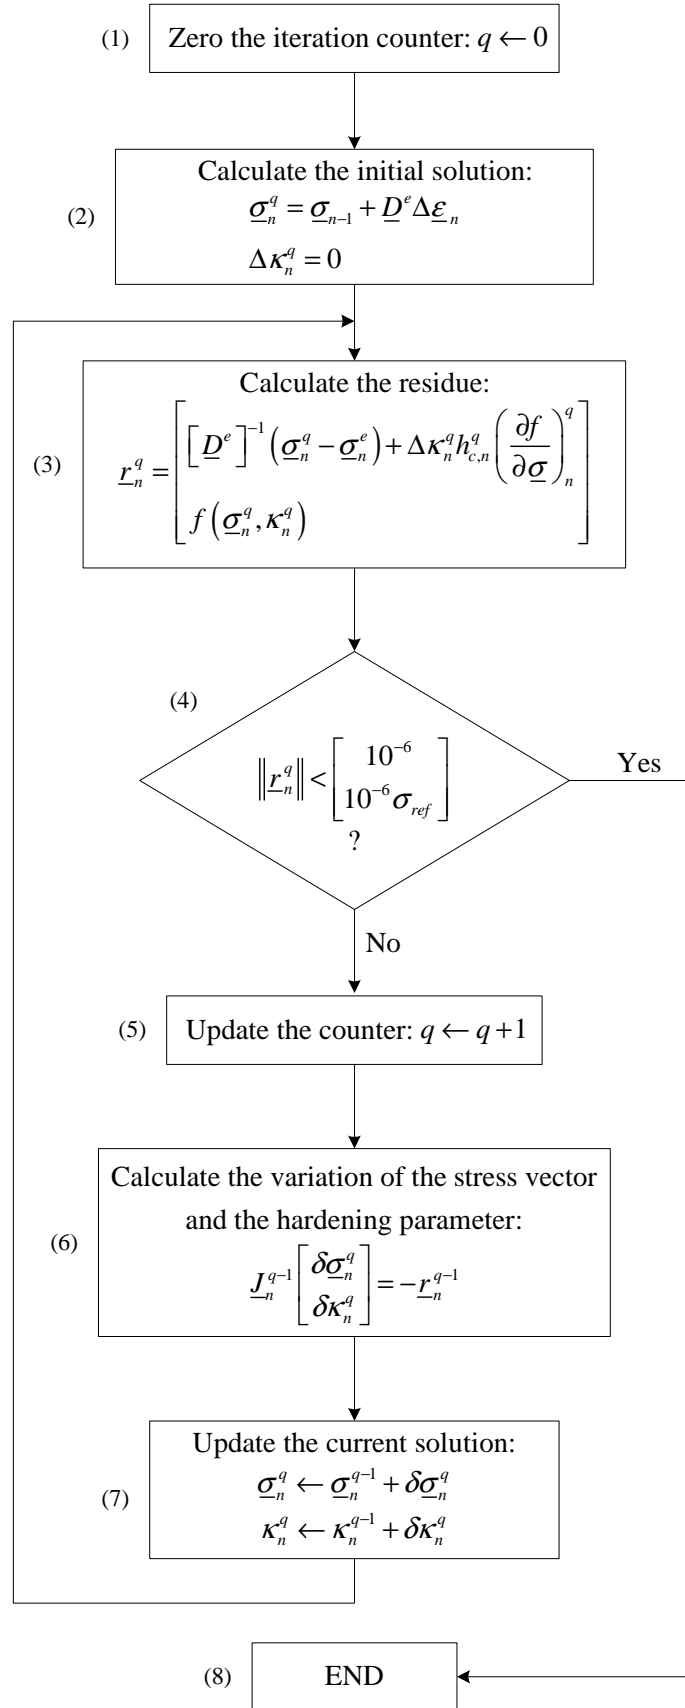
(1) Zero the iteration counter: $q \leftarrow 0$

Calculate the initial solution:
(2) $\underline{\sigma}_n^q = \underline{\sigma}_{n-1} + \underline{D}^e \Delta\underline{\varepsilon}_n$
$\Delta\kappa_n^q = 0$

Calculate the residue:
(3) $\underline{r}_n^q = \begin{bmatrix} \left[\underline{D}^e\right]^{-1}\left(\underline{\sigma}_n^q - \underline{\sigma}_n^e\right) + \Delta\kappa_n^q h_{c,n}^q \left(\frac{\partial f}{\partial \underline{\sigma}}\right)_n^q \\ f\left(\underline{\sigma}_n^q, \kappa_n^q\right) \end{bmatrix}$

(4)
$\left\|\underline{r}_n^q\right\| < \begin{bmatrix} 10^{-6} \\ 10^{-6}\sigma_{ref} \end{bmatrix}$
?

Yes

No

(5) Update the counter: $q \leftarrow q+1$

Calculate the variation of the stress vector and the hardening parameter:
(6) $\underline{J}_n^{q-1} \begin{bmatrix} \delta\underline{\sigma}_n^q \\ \delta\kappa_n^q \end{bmatrix} = -\underline{r}_n^{q-1}$

Update the current solution:
(7) $\underline{\sigma}_n^q \leftarrow \underline{\sigma}_n^{q-1} + \delta\underline{\sigma}_n^q$
$\kappa_n^q \leftarrow \kappa_n^{q-1} + \delta\kappa_n^q$

(8) END